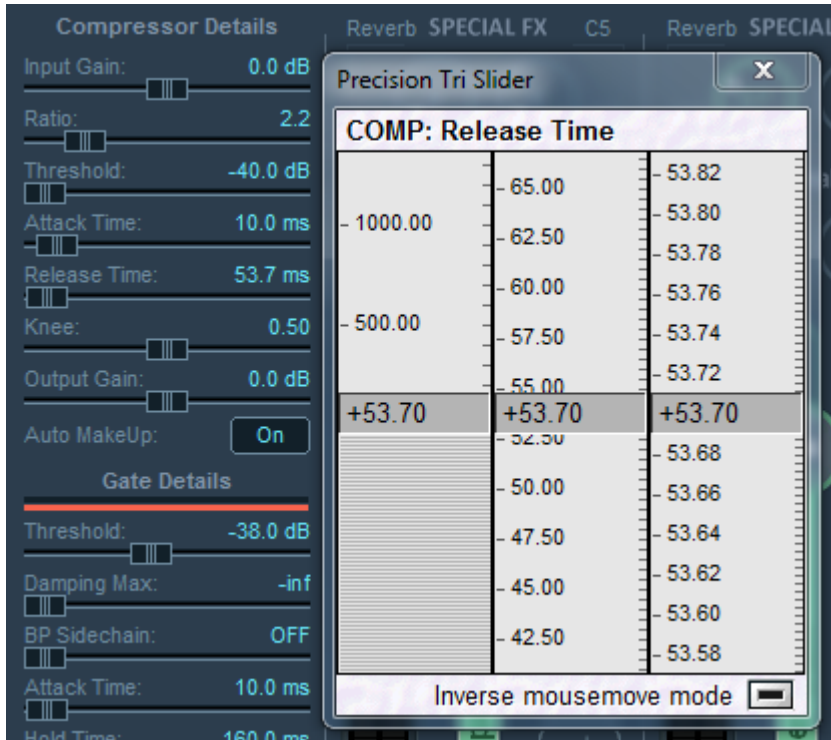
Compressor Details

Input Gain: 0.0 dB

Ratio: 2.2

Threshold: -40.0 dB

Attack Time: 10.0 ms

Release Time: 53.7 ms

Knee: 0.50

Output Gain: 0.0 dB

Auto MakeUp: On

Gate Details

Threshold: -38.0 dB

Damping Max: -inf

BP Sidechain: OFF

Attack Time: 10.0 ms

Hold Time: 160.0 ms

Reverb SPECIAL FX C5 Reverb SPECIAL

Precision Tri Slider

X

COMP: Release Time

| | | |
|---|---|---|
| - 1000.00 | - 65.00 | - 53.82 |
| | - 62.50 | - 53.80 |
| | - 60.00 | - 53.78 |
| - 500.00 | - 57.50 | - 53.76 |
| | - 55.00 | - 53.74 |
| | | - 53.72 |
| +53.70 | +53.70 | +53.70 |
| | - 52.50 | - 53.68 |
| | - 50.00 | - 53.66 |
| | - 47.50 | - 53.64 |
| | - 45.00 | - 53.62 |
| | - 42.50 | - 53.60 |
| | | - 53.58 |

Inverse mousemove mode